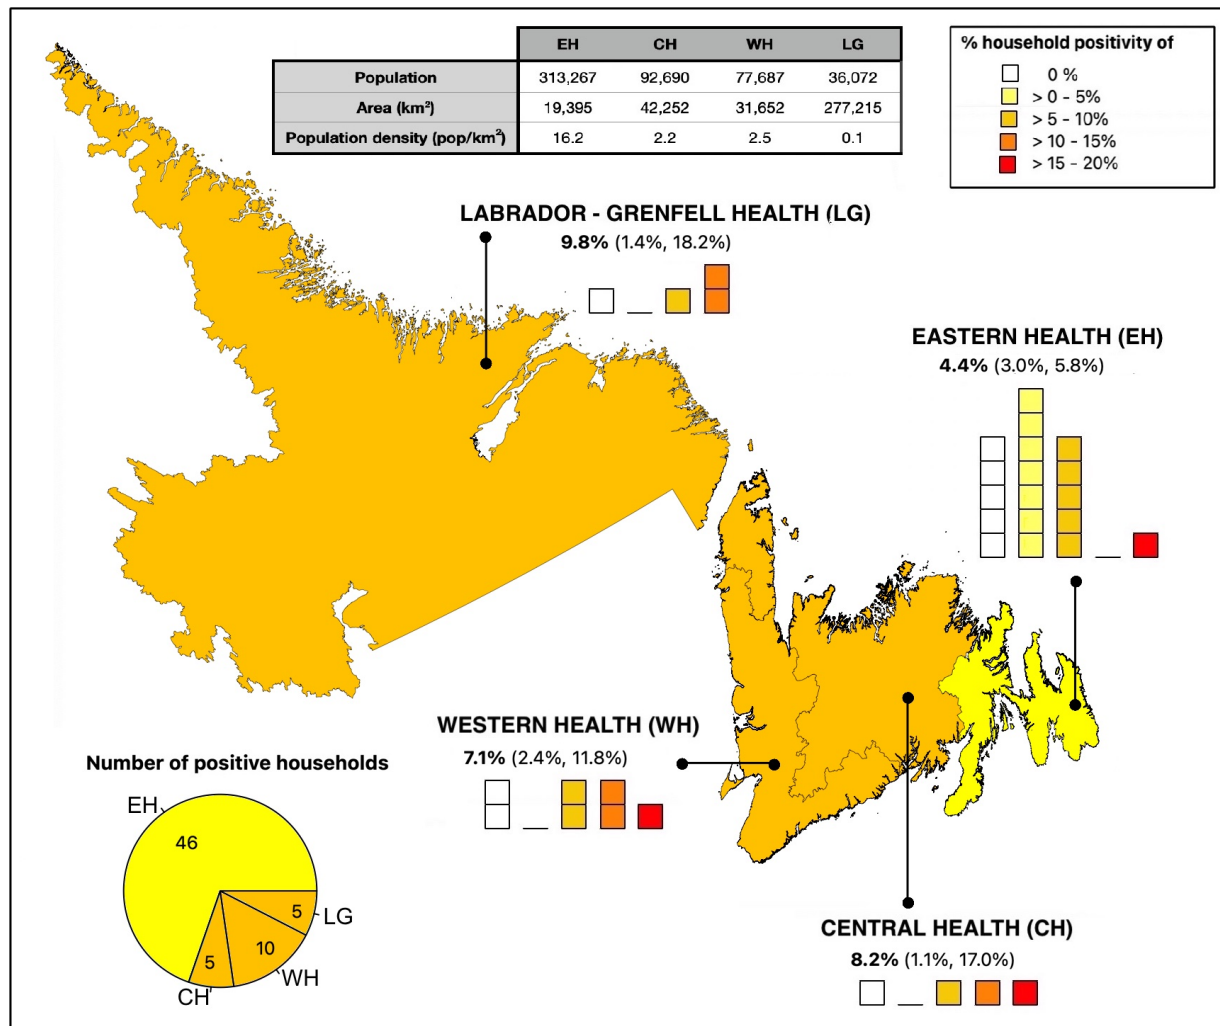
| | EH | CH | WH | LG |
|---|---|---|---|---|
| Population | 313,267 | 92,690 | 77,687 | 36,072 |
| Area (km²) | 19,395 | 42,252 | 31,652 | 277,215 |
| Population density (pop/km²) | 16.2 | 2.2 | 2.5 | 0.1 |

% household positivity of
0 %
> 0 - 5%
> 5 - 10%
> 10 - 15%
> 15 - 20%

LABRADOR - GRENFELL HEALTH (LG)
**9.8%** (1.4%, 18.2%)

EASTERN HEALTH (EH)
**4.4%** (3.0%, 5.8%)

WESTERN HEALTH (WH)
**7.1%** (2.4%, 11.8%)

CENTRAL HEALTH (CH)
**8.2%** (1.1%, 17.0%)

Number of positive households
EH 46
LG 5
WH 10
CH 5